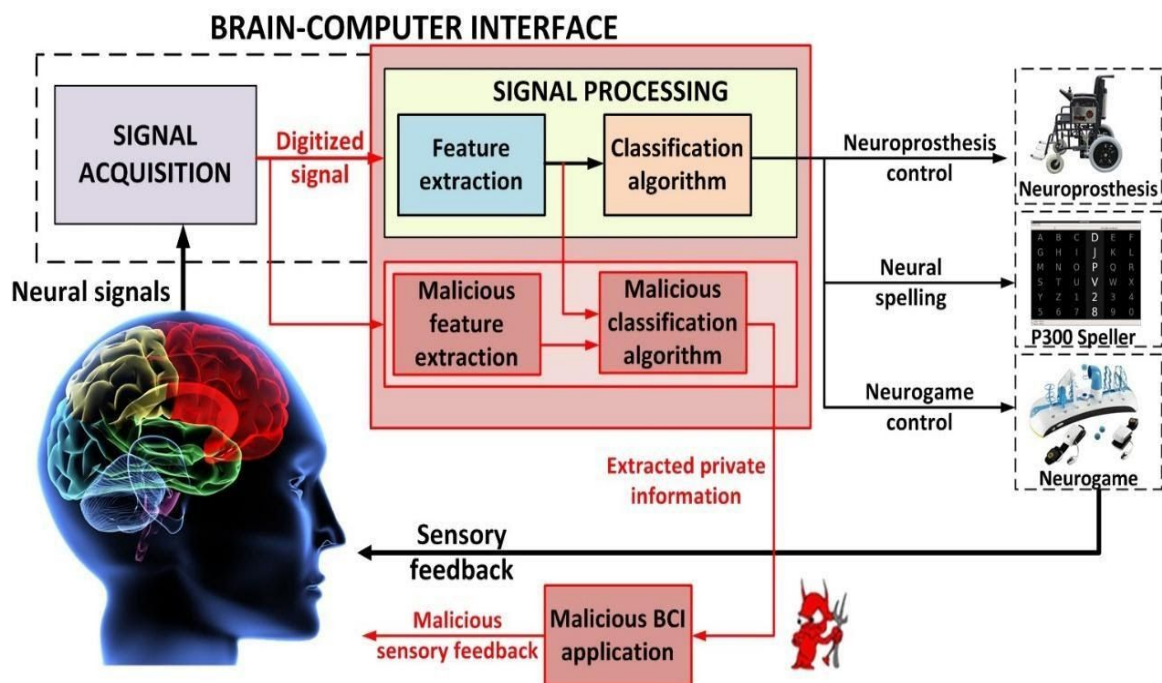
BRAIN-COMPUTER INTERFACE

SIGNAL ACQUISITION

Digitized signal

SIGNAL PROCESSING

Feature extraction

Classification algorithm

Malicious feature extraction

Malicious classification algorithm

Neural signals

Neuroprosthesis control

Neuroprosthesis

Neural spelling

| A | B | C | D | E | F |
|---|---|---|---|---|---|
| G | H | I | J | K | L |
| M | N | O | P | Q | R |
| S | T | U | V | W | X |
| Y | Z | 1 | 2 | 3 | 4 |
| 5 | 6 | 7 | 8 | 9 | 0 |

P300 Speller

Neurogame control

Neurogame

Extracted private information

Sensory feedback

Malicious sensory feedback

Malicious BCI application